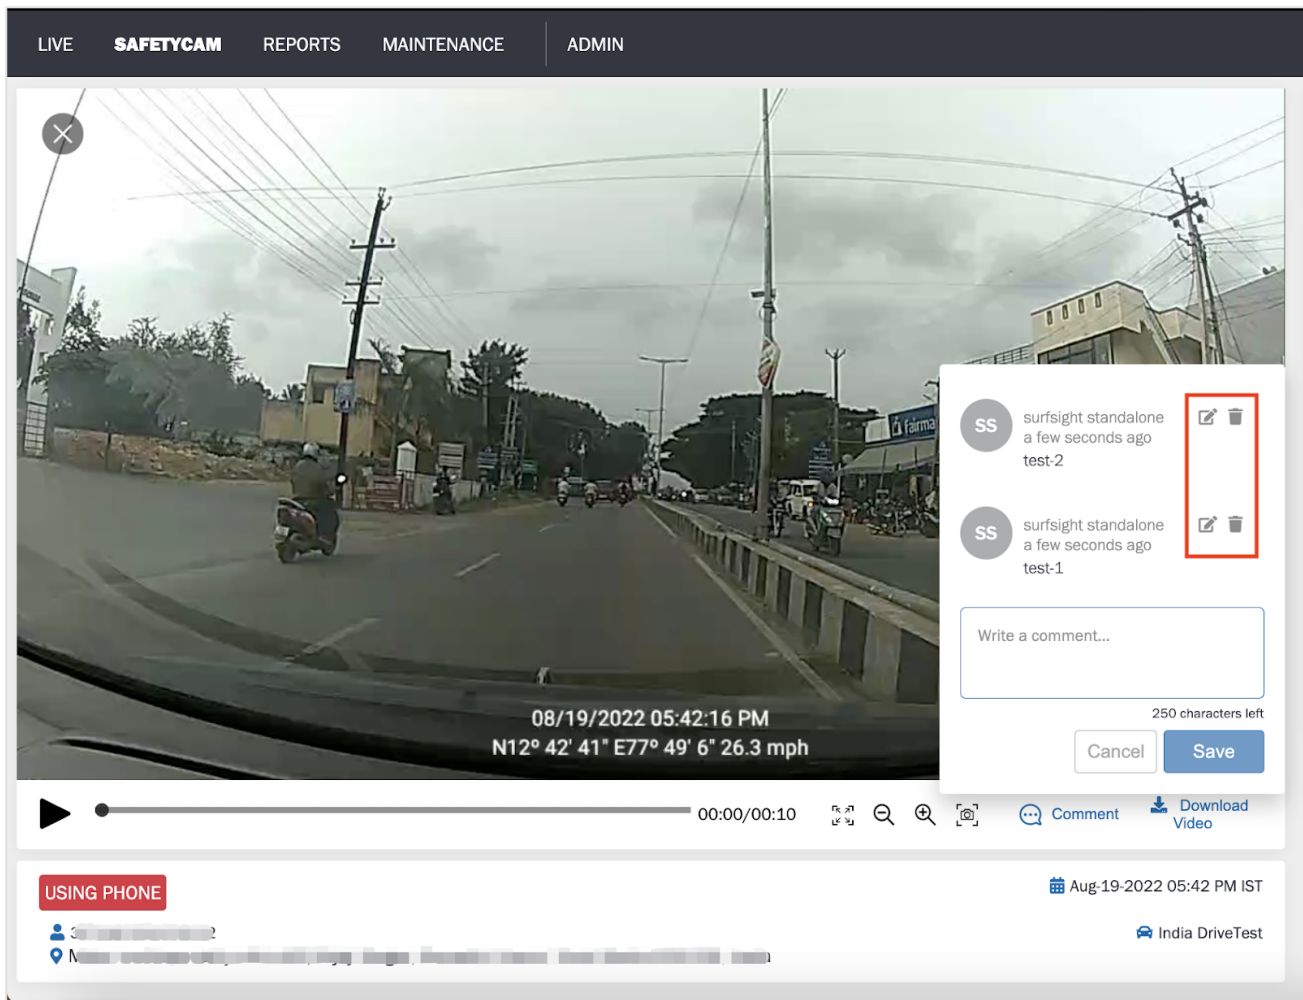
LIVE SAFETYCAM REPORTS MAINTENANCE ADMIN

fairma

08/19/2022 05:42:16 PM
N12° 42' 41" E77° 49' 6" 26.3 mph

SS surfsight standalone
a few seconds ago
test-2

SS surfsight standalone
a few seconds ago
test-1

Write a comment...

250 characters left

Cancel Save

00:00/00:10 Comment Download Video

USING PHONE

Aug-19-2022 05:42 PM IST

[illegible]

India DriveTest

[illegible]